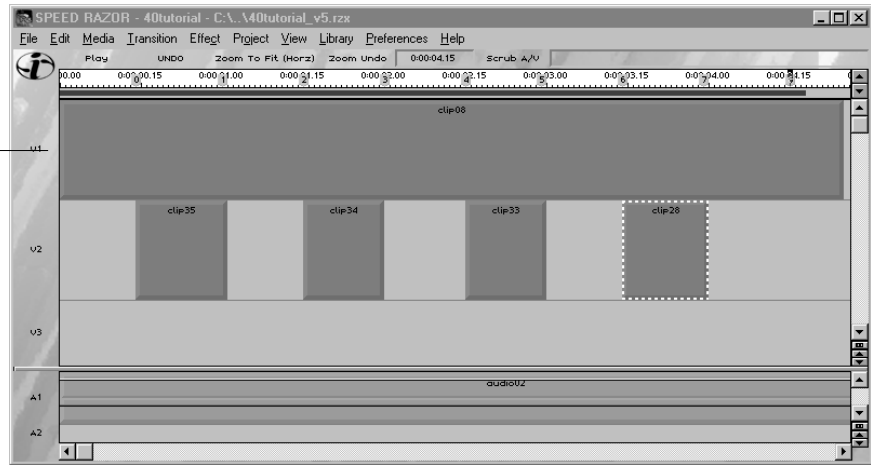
SPEED RAZOR - 40tutorial - C:\..\40tutorial_v5.rzx

File Edit Media Transition Effect Project View Library Preferences Help

Play UNDO Zoom To Fit (Horz) Zoom Undo 0:00:04.15 Scrub A/V

0:00:00.00 0:00:00.15 0:00:01.00 0:00:01.15 0:00:02.00 0:00:02.15 0:00:03.00 0:00:03.15 0:00:04.00 0:00:04.15

0 1 2 3 4 5 6 7 8

clip08

V1

clip35 clip34 clip33 clip28

V2

V3

audio02

A1

A2